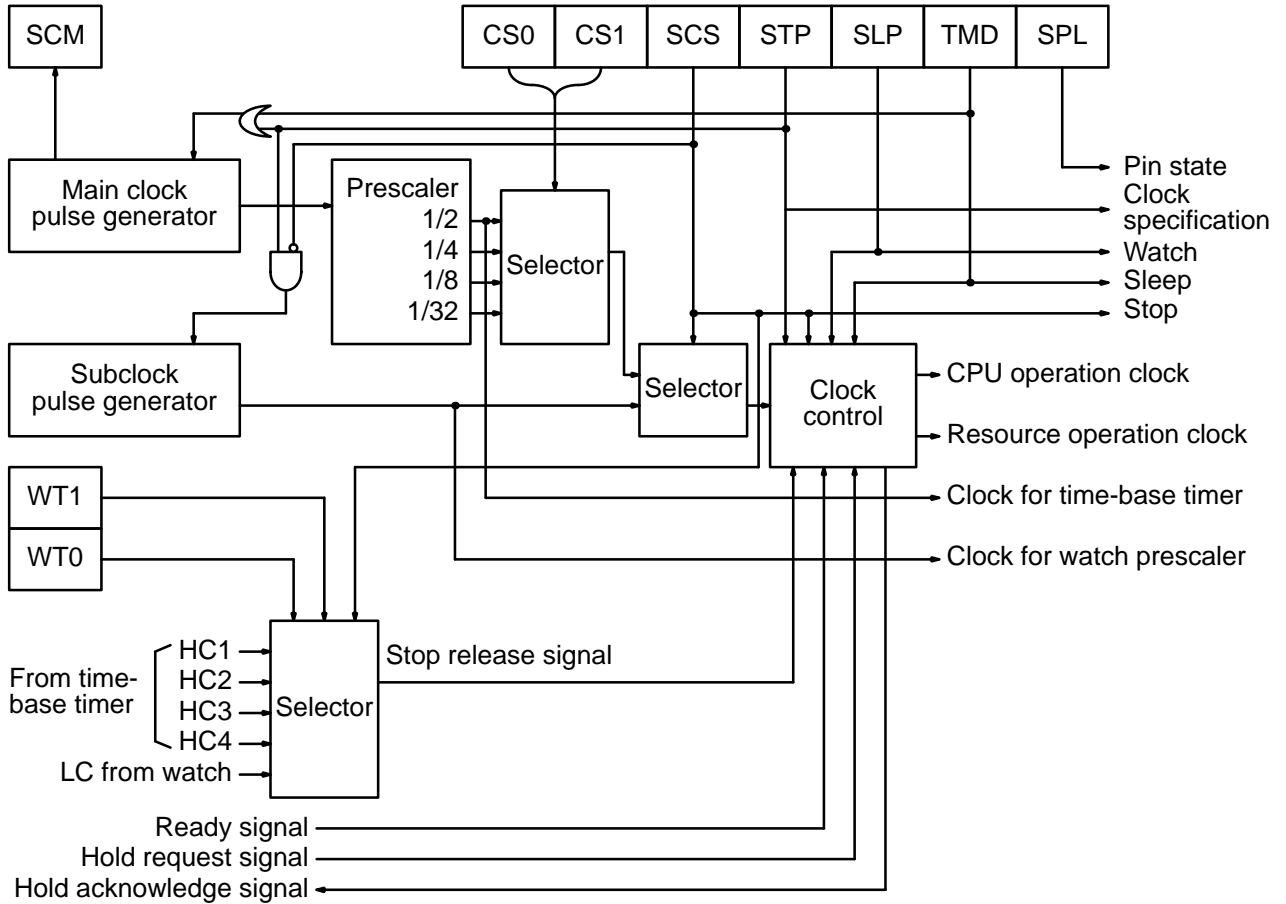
SCM

CS0
CS1
SCS
STP
SLP
TMD
SPL

Pin state
Clock specification
Watch
Sleep
Stop

Main clock pulse generator

Prescaler
1/2
1/4
1/8
1/32

Selector

Subclock pulse generator

Selector

Clock control

CPU operation clock
Resource operation clock
Clock for time-base timer
Clock for watch prescaler

WT1
WT0

From time-base timer
HC1
HC2
HC3
HC4
LC from watch

Selector

Stop release signal

Ready signal
Hold request signal
Hold acknowledge signal